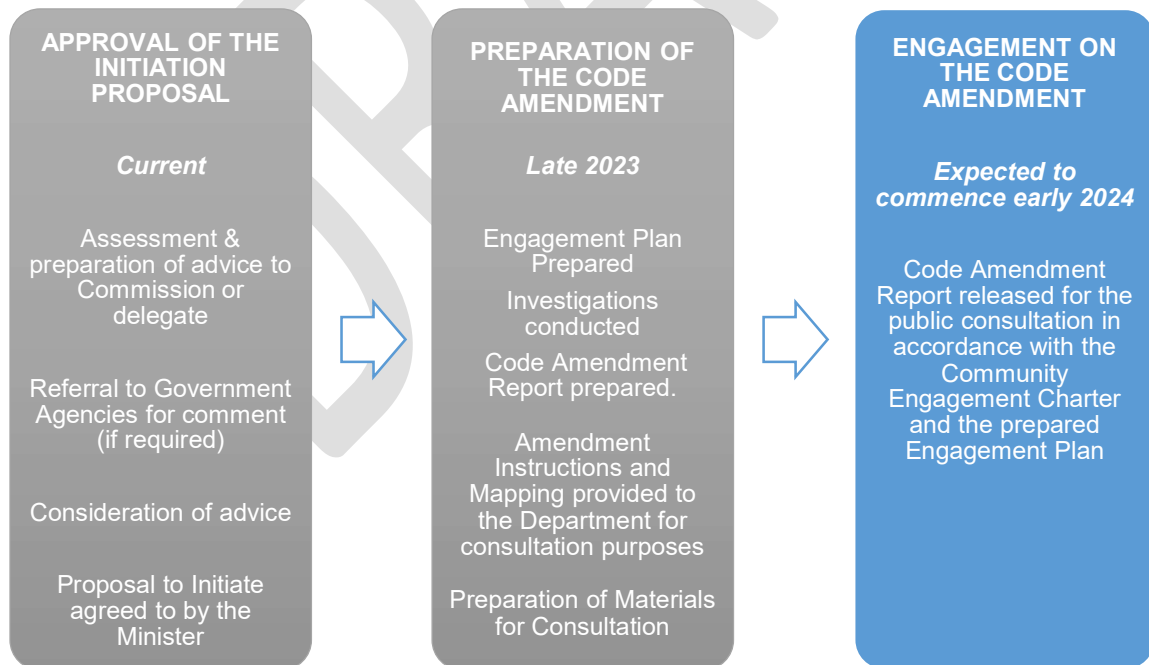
APPROVAL OF THE INITIATION PROPOSAL

*Current*

Assessment & preparation of advice to Commission or delegate

Referral to Government Agencies for comment (if required)

Consideration of advice

Proposal to Initiate agreed to by the Minister

PREPARATION OF THE CODE AMENDMENT

*Late 2023*

Engagement Plan Prepared

Investigations conducted

Code Amendment Report prepared.

Amendment Instructions and Mapping provided to the Department for consultation purposes

Preparation of Materials for Consultation

ENGAGEMENT ON THE CODE AMENDMENT

*Expected to commence early 2024*

Code Amendment Report released for the public consultation in accordance with the Community Engagement Charter and the prepared Engagement Plan